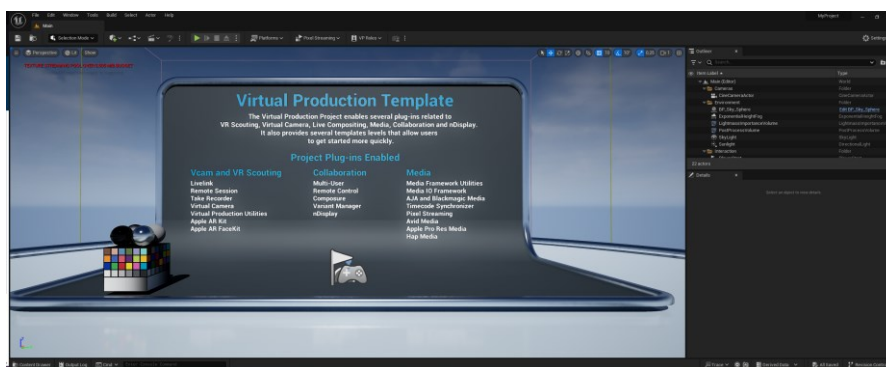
File Edit Window Tools Build Select Actor Help
Main
MyProject
Selection Mode
Platforms
Pixel Streaming
VP Roles
Settings
Perspective Lit Show
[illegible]
Outliner
Item Label
Type
Main (Editor)
World
Cameras
Folder
CineCameraActor
CineCameraActor
Environment
Folder
BP_Sky_Sphere
Edit BP_Sky_Sphere
ExponentialHeightFog
ExponentialHeightFog
LightmassImportanceVolume
LightmassImportanceVolume
PostProcessVolume
PostProcessVolume
SkyLight
SkyLight
Sunlight
DirectionalLight
Interaction
Folder
12 actors
Details
Select an object to view details.

Virtual Production Template

The Virtual Production Project enables several plug-ins related to VR Scouting, Virtual Camera, Live Compositing, Media, Collaboration and nDisplay. It also provides several templates levels that allow users to get started more quickly.

Project Plug-ins Enabled

Vcam and VR Scouting
Livelink
Remote Session
Take Recorder
Virtual Camera
Virtual Production Utilities
Apple AR Kit
Apple AR FaceKit

Collaboration
Multi-User
Remote Control
Composure
Variant Manager
nDisplay

Media
Media Framework Utilities
Media IO Framework
AJA and Blackmagic Media
Timecode Synchronizer
Pixel Streaming
Avid Media
Apple Pro Res Media
Hap Media

Content Drawer
Output Log
Cmd
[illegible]
Derived Data
All Saved
Revision Control